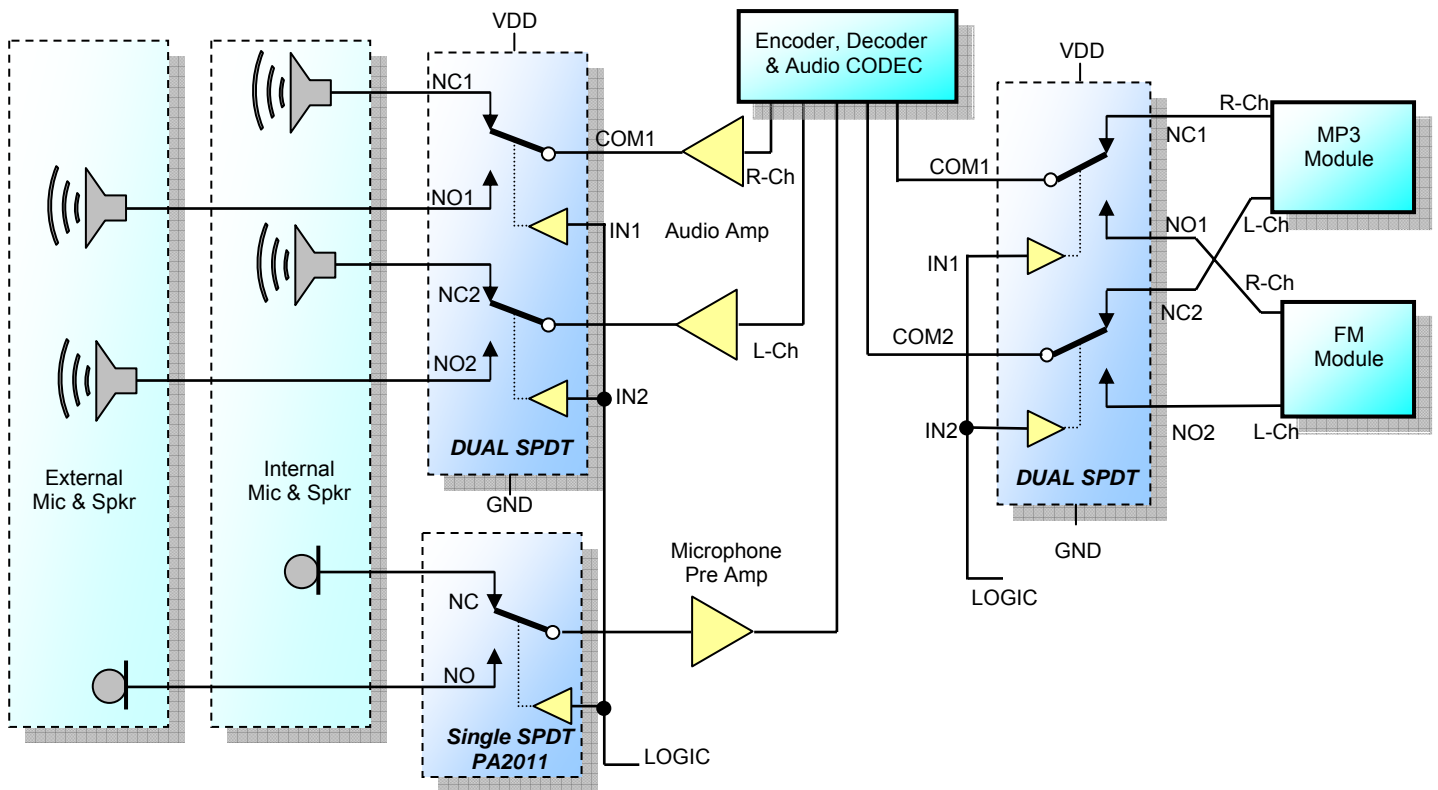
VDD

Encoder, Decoder & Audio CODEC

VDD

NC1

COM1

R-Ch

NO1

IN1

Audio Amp

NC2

L-Ch

NO2

IN2

DUAL SPDT

GND

External Mic & Spkr

Internal Mic & Spkr

Microphone Pre Amp

NC

NO

Single SPDT PA2011

LOGIC

R-Ch

NC1

MP3 Module

COM1

NO1

L-Ch

R-Ch

IN1

NC2

FM Module

COM2

IN2

NO2

L-Ch

DUAL SPDT

GND

LOGIC